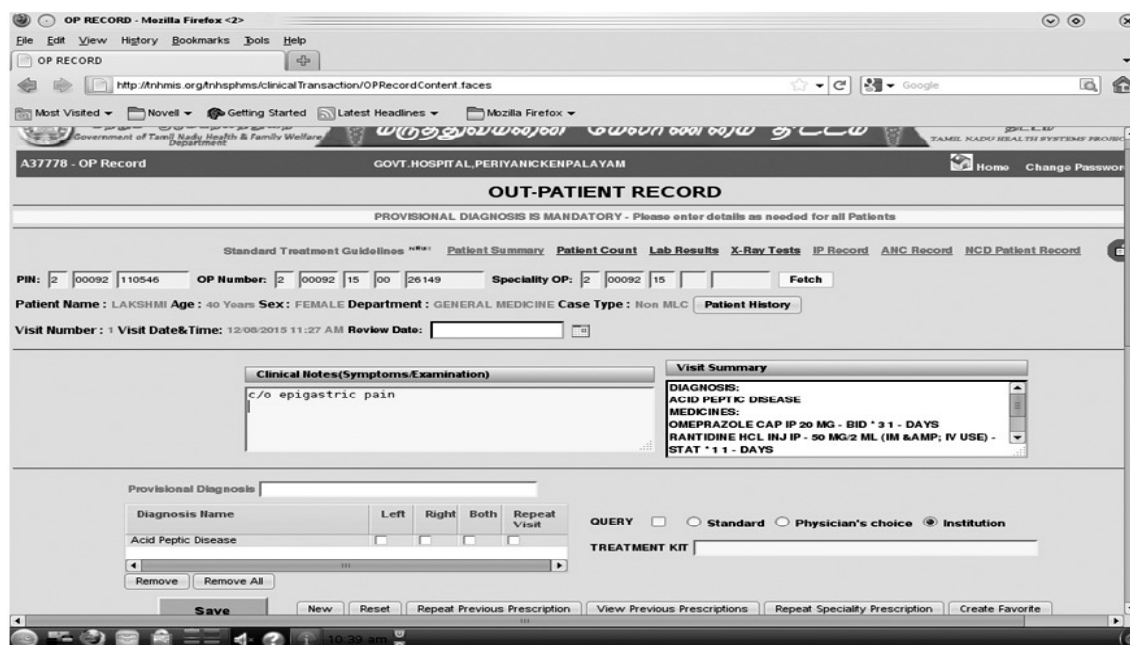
OP RECORD - Mozilla Firefox <2>

File Edit View History Bookmarks Tools Help

OP RECORD

http://tnhmis.org/tnhsphms/clinicalTransaction/OPRecordContent.faces

Google

Most Visited Novell Getting Started Latest Headlines Mozilla Firefox

Government of Tamil Nadu Health & Family Welfare Department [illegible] TAMIL NADU HEALTH SYSTEMS PROJECT

A37778 - OP Record GOVT.HOSPITAL,PERIYANICKENPALAYAM Home Change Password

OUT-PATIENT RECORD

PROVISIONAL DIAGNOSIS IS MANDATORY - Please enter details as needed for all Patients

Standard Treatment Guidelines NEW Patient Summary Patient Count Lab Results X-Ray Tests IP Record ANC Record NCD Patient Record

PIN: 2 00092 110546 OP Number: 2 00092 15 00 26149 Speciality OP: 2 00092 15 Fetch

Patient Name : LAKSHMI Age : 40 Years Sex : FEMALE Department : GENERAL MEDICINE Case Type : Non MLC Patient History

Visit Number : 1 Visit Date&Time: 12/08/2015 11:27 AM Review Date:

Clinical Notes(Symptoms/Examination)

c/o epigastric pain

Visit Summary

DIAGNOSIS:
ACID PEPTIC DISEASE
MEDICINES:
OMEPRAZOLE CAP IP 20 MG - BID * 3 1 - DAYS
RANTIDINE HCL INJ IP - 50 MG/2 ML (IM &AMP; IV USE) - STAT * 1 1 - DAYS

Provisional Diagnosis

| Diagnosis Name | Left | Right | Both | Repeat Visit |
|---|---|---|---|---|
| Acid Peptic Disease | | | | |

Remove Remove All

QUERY Standard Physician's choice Institution

TREATMENT KIT

Save New Reset Repeat Previous Prescription View Previous Prescriptions Repeat Speciality Prescription Create Favorite

10:39 am